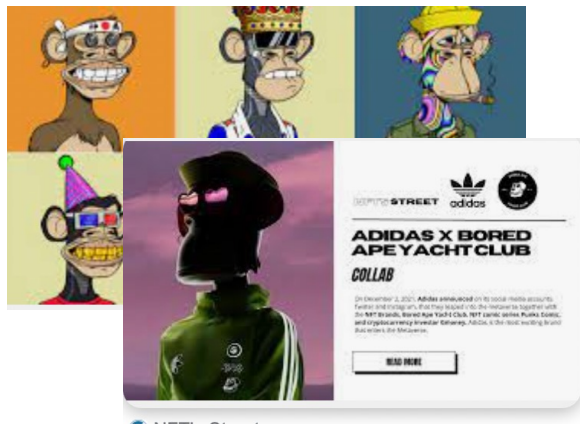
NFTS STREET

adidas

ADIDAS X BORED APE YACHT CLUB

COLLAB

On December 2, 2021, Adidas announced on its social media accounts Twitter and Instagram, that they leaped into the metaverse together with the NFT Brands, Bored Ape Yacht Club, NFT comic series Punks Comic, and cryptocurrency investor Gmoney. Adidas, is the most exciting brand that enters the Metaverse.

READ MORE

NFTs Street